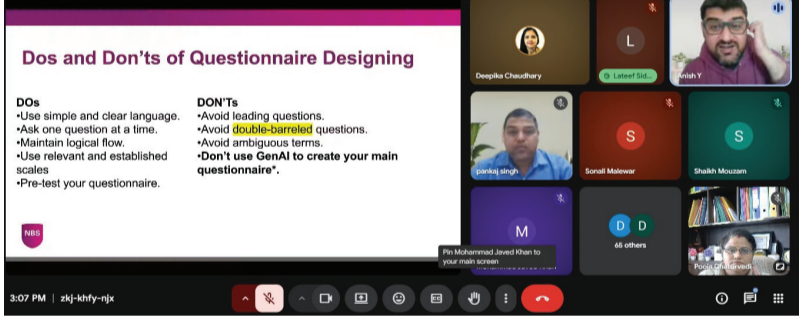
Dos and Don'ts of Questionnaire Designing

DOs
•Use simple and clear language.
•Ask one question at a time.
•Maintain logical flow.
•Use relevant and established scales
•Pre-test your questionnaire.

DON'Ts
•Avoid leading questions.
•Avoid double-barreled questions.
•Avoid ambiguous terms.
•Don't use GenAI to create your main questionnaire*.

NBS

Deepika Chaudhary

L

Lateef Sid...

Anish Y

pankaj singh

S

Sonali Malewar

S

Shaikh Mouzam

M

D D

65 others

Pin Mohammad Javed Khan to your main screen

Pooja Chaturvedi

3:07 PM | zkj-khfy-njx